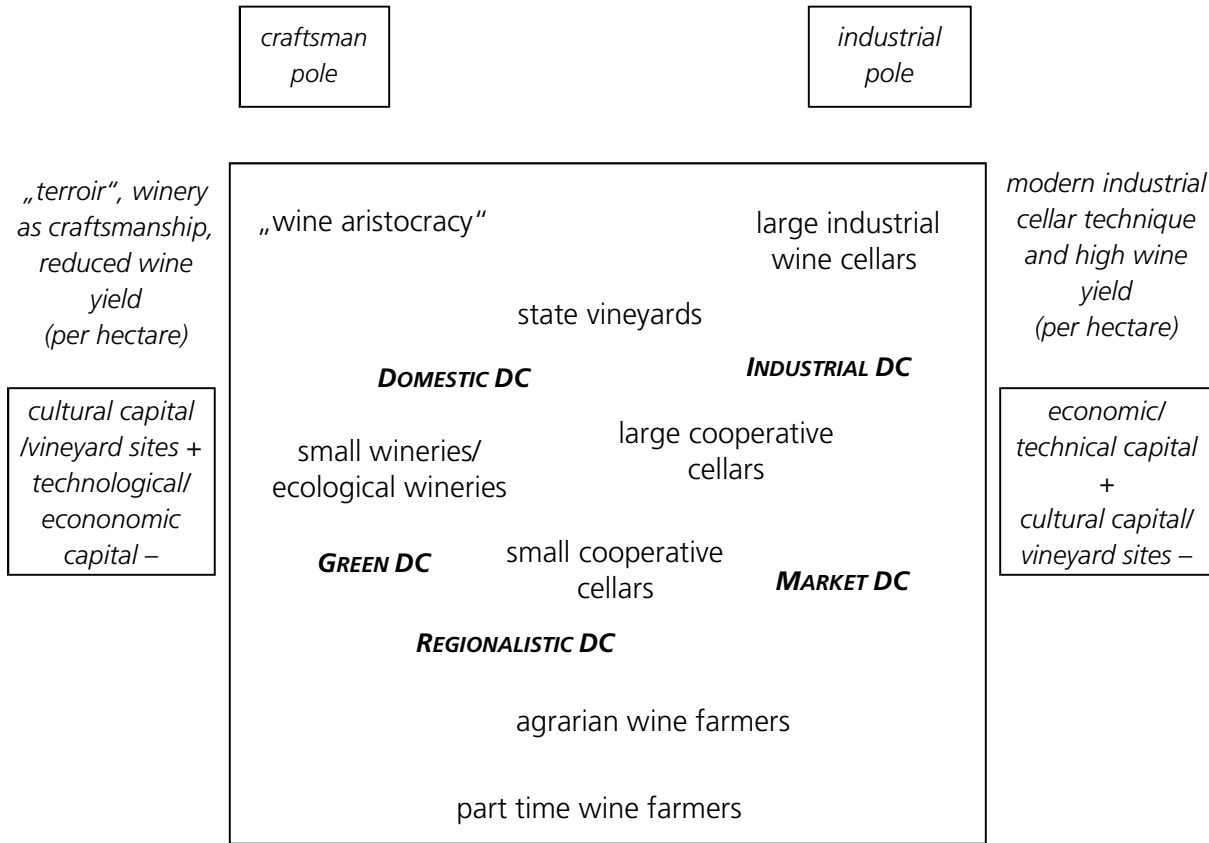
craftsman pole

industrial pole

„terroir", winery as craftsmanship, reduced wine yield (per hectare)

cultural capital /vineyard sites + technological/ econonomic capital –

„wine aristocracy"

large industrial wine cellars

state vineyards

DOMESTIC DC

INDUSTRIAL DC

small wineries/ ecological wineries

large cooperative cellars

GREEN DC

small cooperative cellars

MARKET DC

REGIONALISTIC DC

agrarian wine farmers

part time wine farmers

modern industrial cellar technique and high wine yield (per hectare)

economic/ technical capital + cultural capital/ vineyard sites –